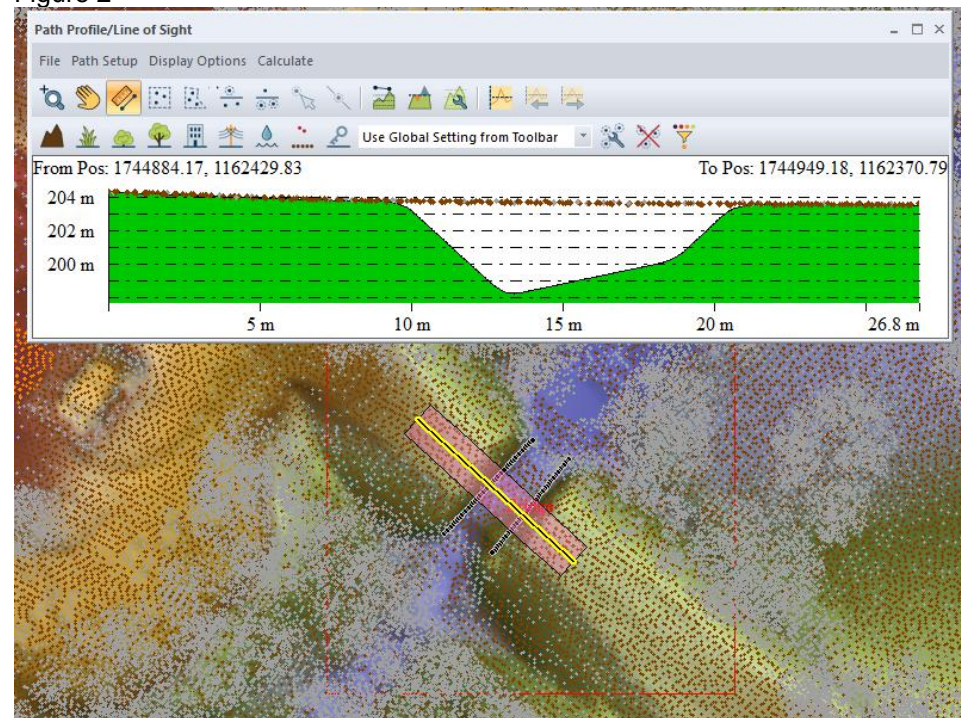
Figure 2

Path Profile/Line of Sight

File Path Setup Display Options Calculate

Use Global Setting from Toolbar

From Pos: 1744884.17, 1162429.83

To Pos: 1744949.18, 1162370.79

204 m
202 m
200 m

5 m
10 m
15 m
20 m
26.8 m